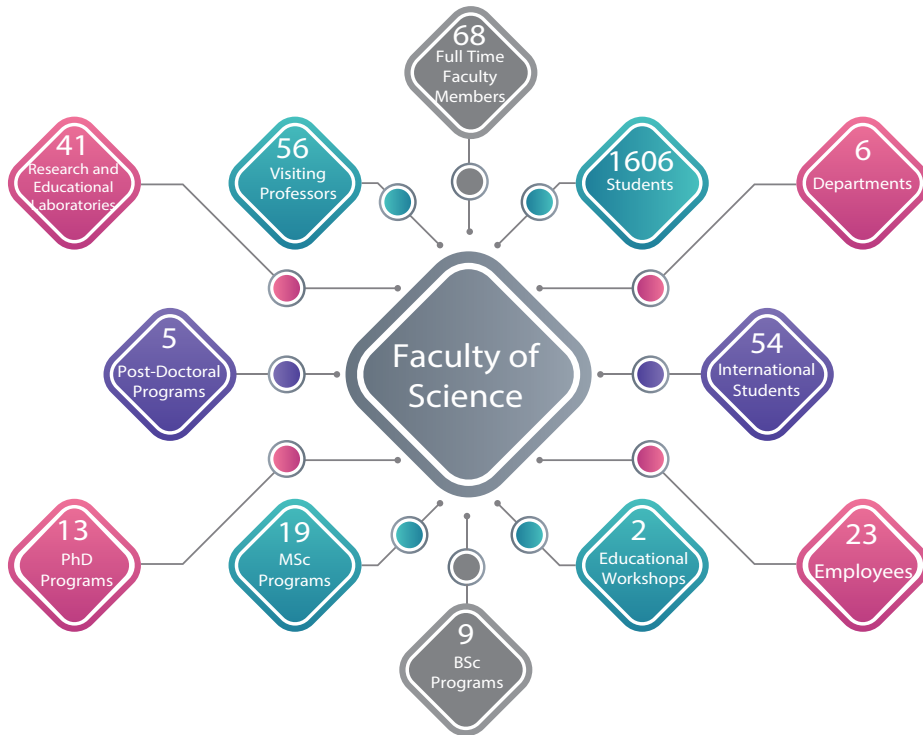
68
Full Time
Faculty
Members

41
Research and
Educational
Laboratories

56
Visiting
Professors

1606
Students

6
Departments

Faculty of
Science

5
Post-Doctoral
Programs

54
International
Students

13
PhD
Programs

19
MSc
Programs

2
Educational
Workshops

23
Employees

9
BSc
Programs